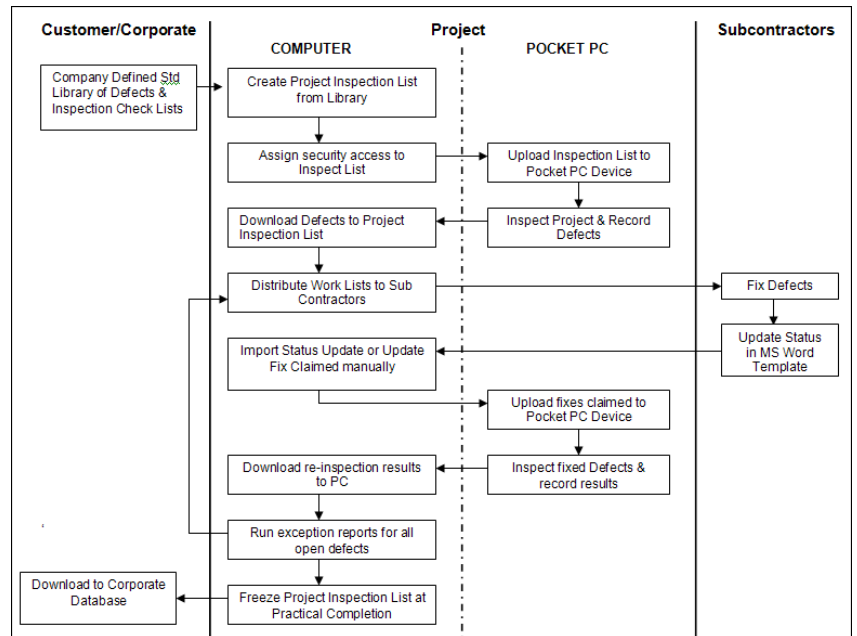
Customer/Corporate

Project

Subcontractors

COMPUTER

POCKET PC

Company Defined Std Library of Defects & Inspection Check Lists

Create Project Inspection List from Library

Assign security access to Inspect List

Upload Inspection List to Pocket PC Device

Download Defects to Project Inspection List

Inspect Project & Record Defects

Distribute Work Lists to Sub Contractors

Fix Defects

Update Status in MS Word Template

Import Status Update or Update Fix Claimed manually

Upload fixes claimed to Pocket PC Device

Download re-inspection results to PC

Inspect fixed Defects & record results

Run exception reports for all open defects

Download to Corporate Database

Freeze Project Inspection List at Practical Completion